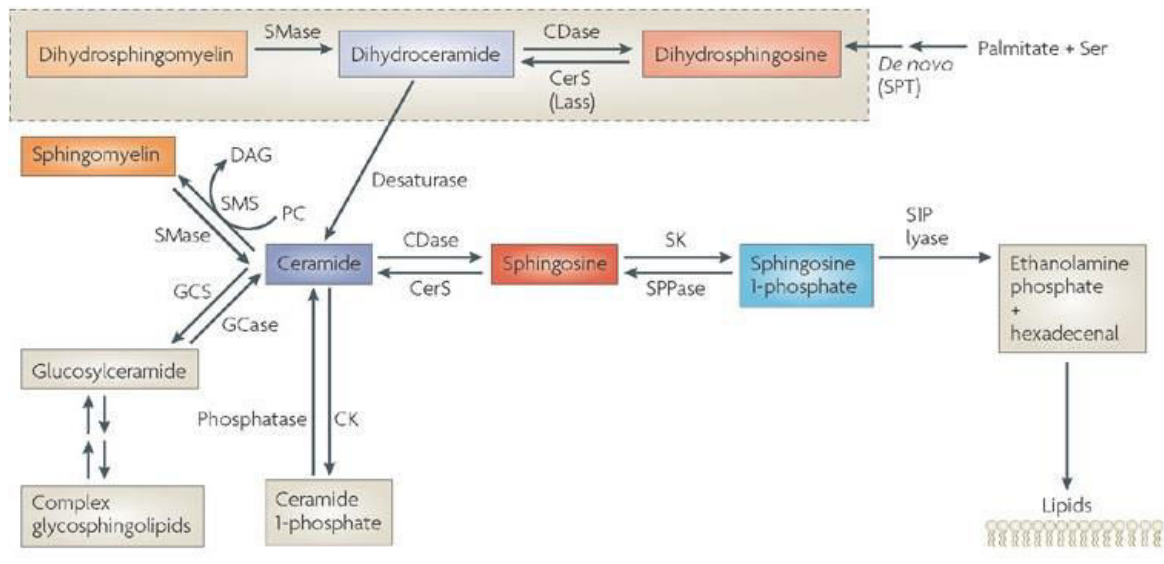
Dihydrosphingomyelin
SMase
Dihydroceramide
CDase
CerS
(Lass)
Dihydrosphingosine
De novo
(SPT)
Palmitate + Ser

Sphingomyelin
DAG
SMS
PC
SMase
Desaturase
Ceramide
CDase
CerS
Sphingosine
SK
SPPase
Sphingosine 1-phosphate
SIP lyase
Ethanolamine phosphate + hexadecenal
GCS
GCase
Glucosylceramide
Complex glycosphingolipids
Phosphatase
CK
Ceramide 1-phosphate
Lipids